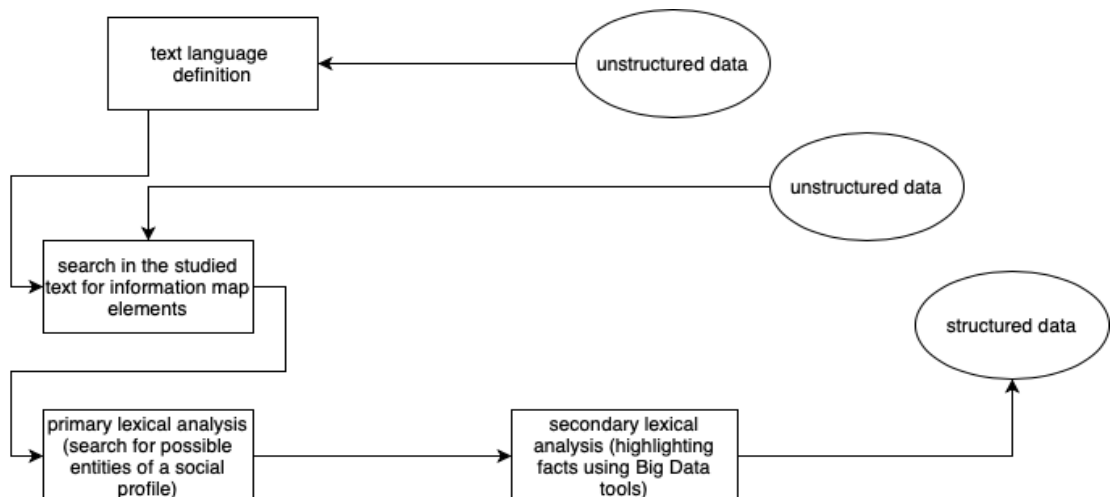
text language definition

unstructured data

unstructured data

search in the studied text for information map elements

structured data

primary lexical analysis (search for possible entities of a social profile)

secondary lexical analysis (highlighting facts using Big Data tools)